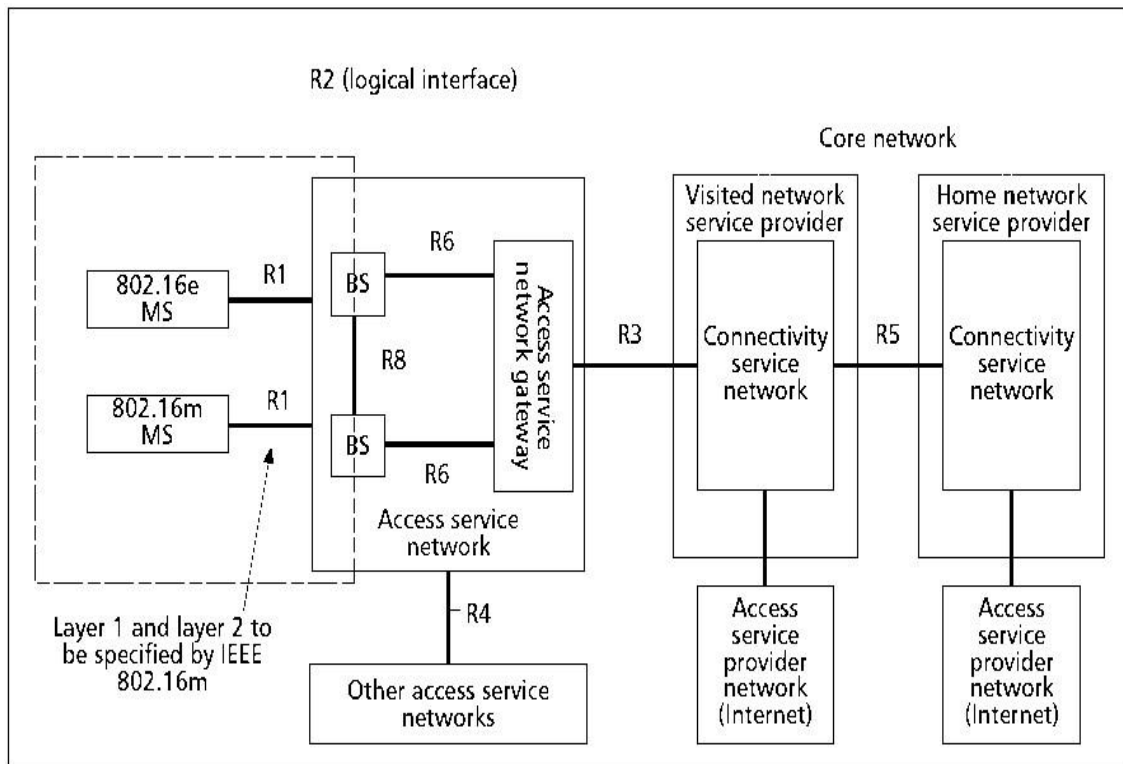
R2 (logical interface)

Core network

Visited network service provider

Home network service provider

802.16e MS

R1

BS

R6

Access service network gateway

R3

Connectivity service network

R5

Connectivity service network

R8

802.16m MS

R1

BS

R6

Access service network

R4

Layer 1 and layer 2 to be specified by IEEE 802.16m

Other access service networks

Access service provider network (Internet)

Access service provider network (Internet)